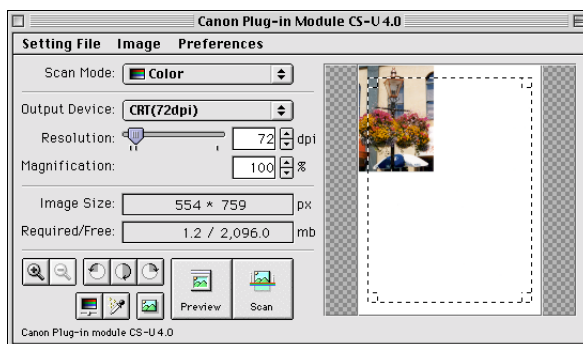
Canon Plug-in Module CS-U 4.0

Setting File Image Preferences

Scan Mode: Color

Output Device: CRT(72dpi)

Resolution: 72 dpi

Magnification: 100 %

Image Size: 554 * 759 px

Required/Free: 1.2 / 2,096.0 mb

Preview

Scan

Canon Plug-in module CS-U 4.0